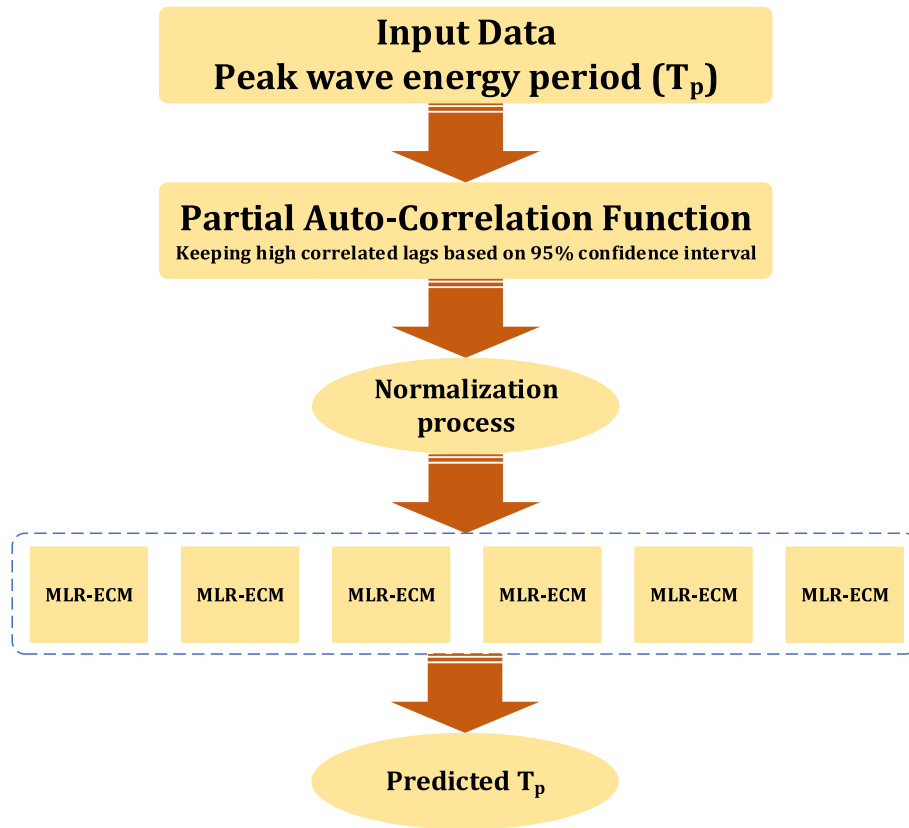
Input Data
Peak wave energy period ($T_p$)

Partial Auto-Correlation Function
Keeping high correlated lags based on 95% confidence interval

Normalization process

MLR-ECM

MLR-ECM

MLR-ECM

MLR-ECM

MLR-ECM

MLR-ECM

Predicted $T_p$